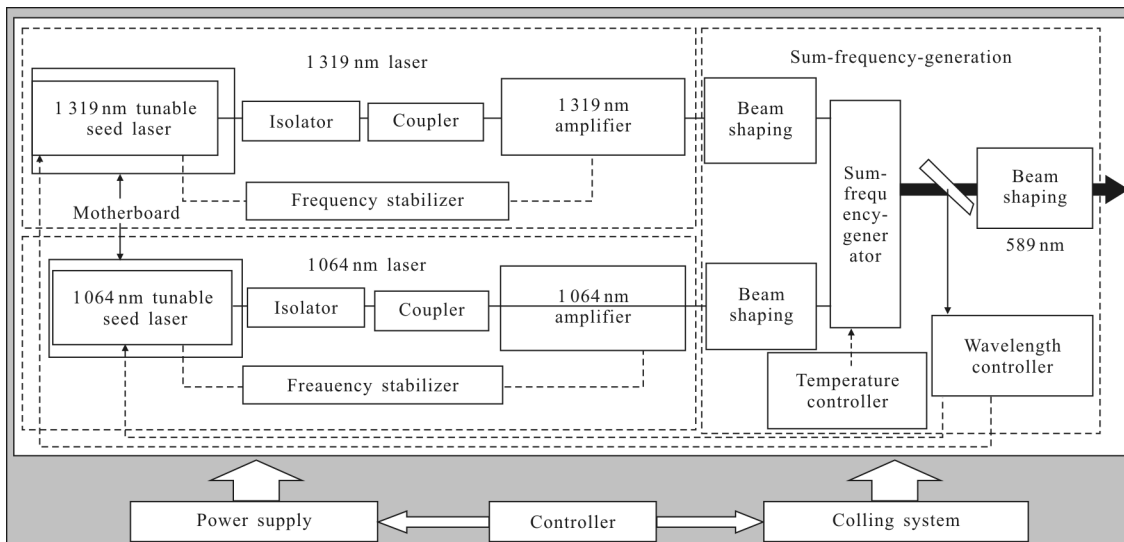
1 319 nm laser

1 319 nm tunable seed laser

Isolator

Coupler

1 319 nm amplifier

Frequency stabilizer

Motherboard

1 064 nm laser

1 064 nm tunable seed laser

Isolator

Coupler

1 064 nm amplifier

Freauency stabilizer

Sum-frequency-generation

Beam shaping

Sum-frequency-generator

Beam shaping

589 nm

Beam shaping

Temperature controller

Wavelength controller

Power supply

Controller

Colling system